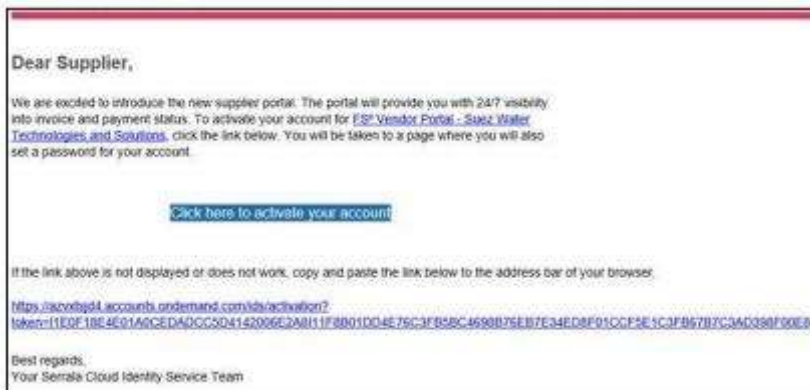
Dear Supplier,

We are excited to introduce the new supplier portal. The portal will provide you with 24/7 visibility into invoice and payment status. To activate your account for FSP Vendor Portal - Suez Water Technologies and Solutions, click the link below. You will be taken to a page where you will also set a password for your account.

Click here to activate your account

If the link above is not displayed or does not work, copy and paste the link below to the address bar of your browser.

https://azvxbjd4.accounts.ondemand.com/ids/activation?token=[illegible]

Best regards,
Your Serrala Cloud Identity Service Team